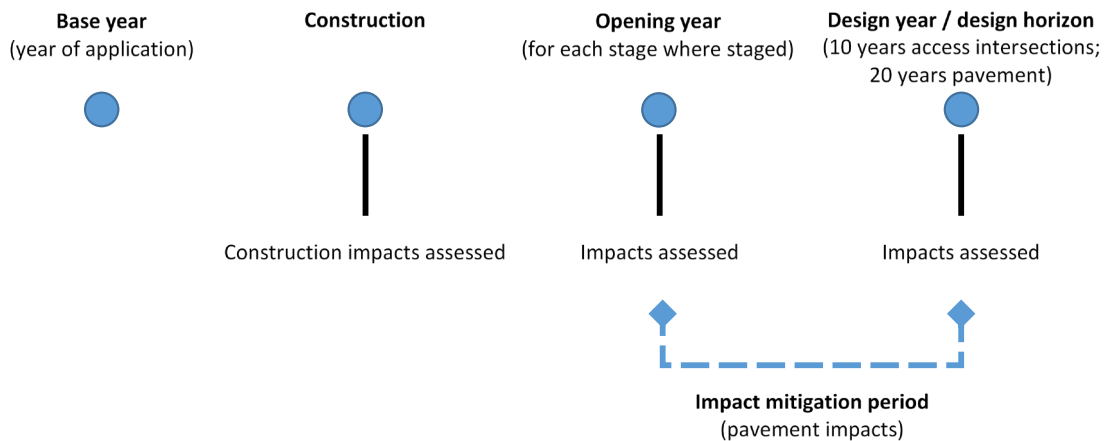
**Base year**
(year of application)

**Construction**

Construction impacts assessed

**Opening year**
(for each stage where staged)

Impacts assessed

**Design year / design horizon**
(10 years access intersections; 20 years pavement)

Impacts assessed

**Impact mitigation period**
(pavement impacts)